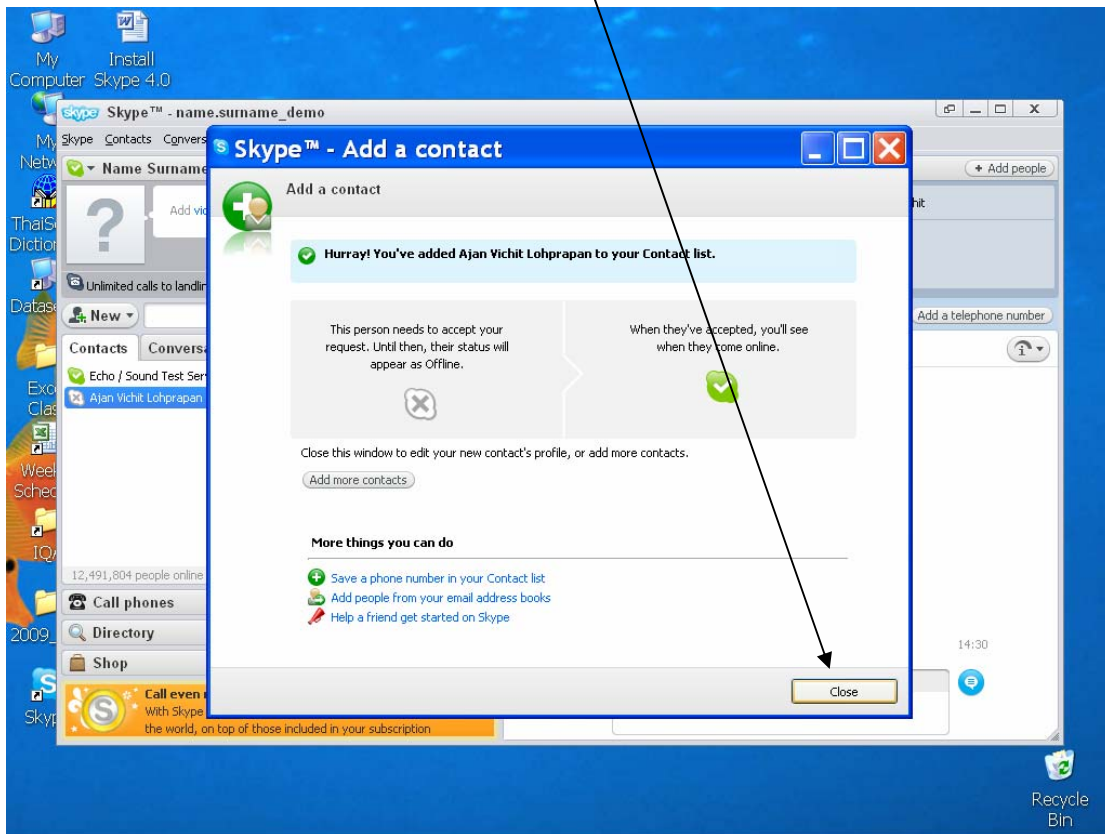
My Computer

Install Skype 4.0

Skype™ - name.surname_demo

Skype Contacts Convers

Name Surname

Add vi

Unlimited calls to landlin

New

Contacts Conversa

Echo / Sound Test Ser

Ajan Vichit Lohprapan

12,491,804 people online

Call phones

Directory

Shop

Call even

With Skype

the world, on top of those included in your subscription

+ Add people

hit

Add a telephone number

14:30

Skype™ - Add a contact

Add a contact

Hurray! You've added Ajan Vichit Lohprapan to your Contact list.

This person needs to accept your request. Until then, their status will appear as Offline.

When they've accepted, you'll see when they come online.

Close this window to edit your new contact's profile, or add more contacts.

Add more contacts

More things you can do

Save a phone number in your Contact list

Add people from your email address books

Help a friend get started on Skype

Close

My Netw

ThaiS Diction

Datas

Exc Clas

Week Sched

IQ

2009_

Skyp

Recycle Bin